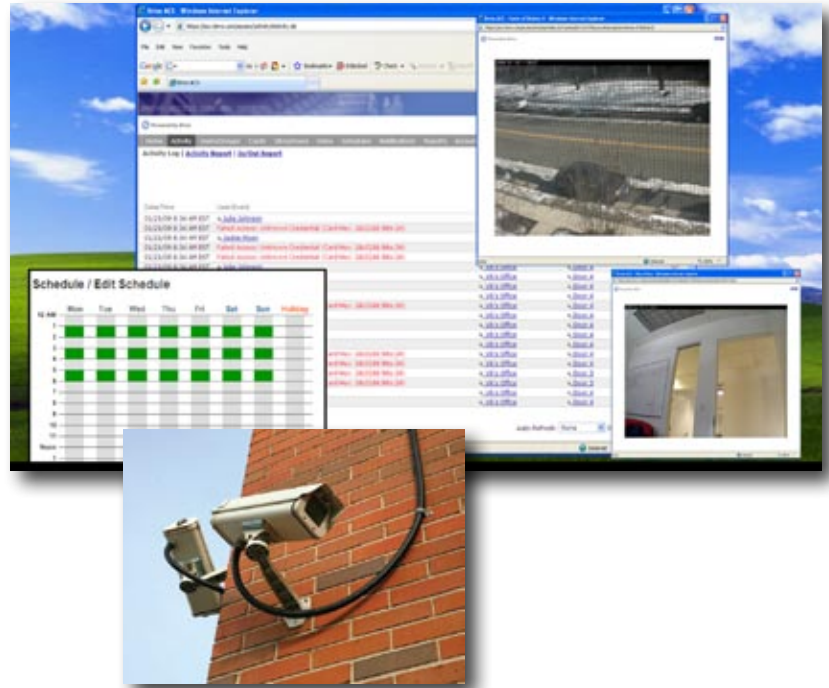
Brivo ACS - Windows Internet Explorer

File Edit View Favorites Tools Help

Google

Activity Log | Activity Report | In/Out Report

Date/Time
01/23/09 6:34 AM EST
01/23/09 6:34 AM EST
01/23/09 6:34 AM EST
01/23/09 6:34 AM EST

Julia Johnson
Failed Access: Unknown Credential (Card Nbr: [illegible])
Failed Access: Unknown Credential (Card Nbr: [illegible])
Jackie Moon
Failed Access: Unknown Credential (Card Nbr: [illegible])

Schedule / Edit Schedule

12 AM
1
2
3
4
5
6
7
8
9
10
11
Noon
1

| Mon | Tue | Wed | Thu | Fri | Sat | Sun | Holiday |
|---|---|---|---|---|---|---|---|

Auto Refresh: None